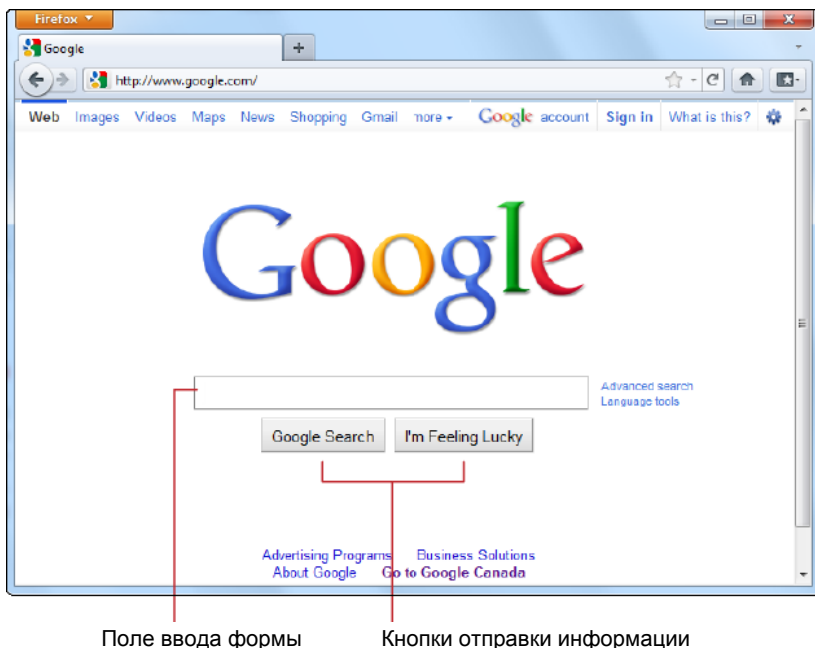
Firefox

Google

+

http://www.google.com/

Web Images Videos Maps News Shopping Gmail more ▾ Google account Sign in What is this?

Google

Advanced search
Language tools

Google Search I'm Feeling Lucky

Advertising Programs Business Solutions
About Google Go to Google Canada

Поле ввода формы Кнопки отправки информации